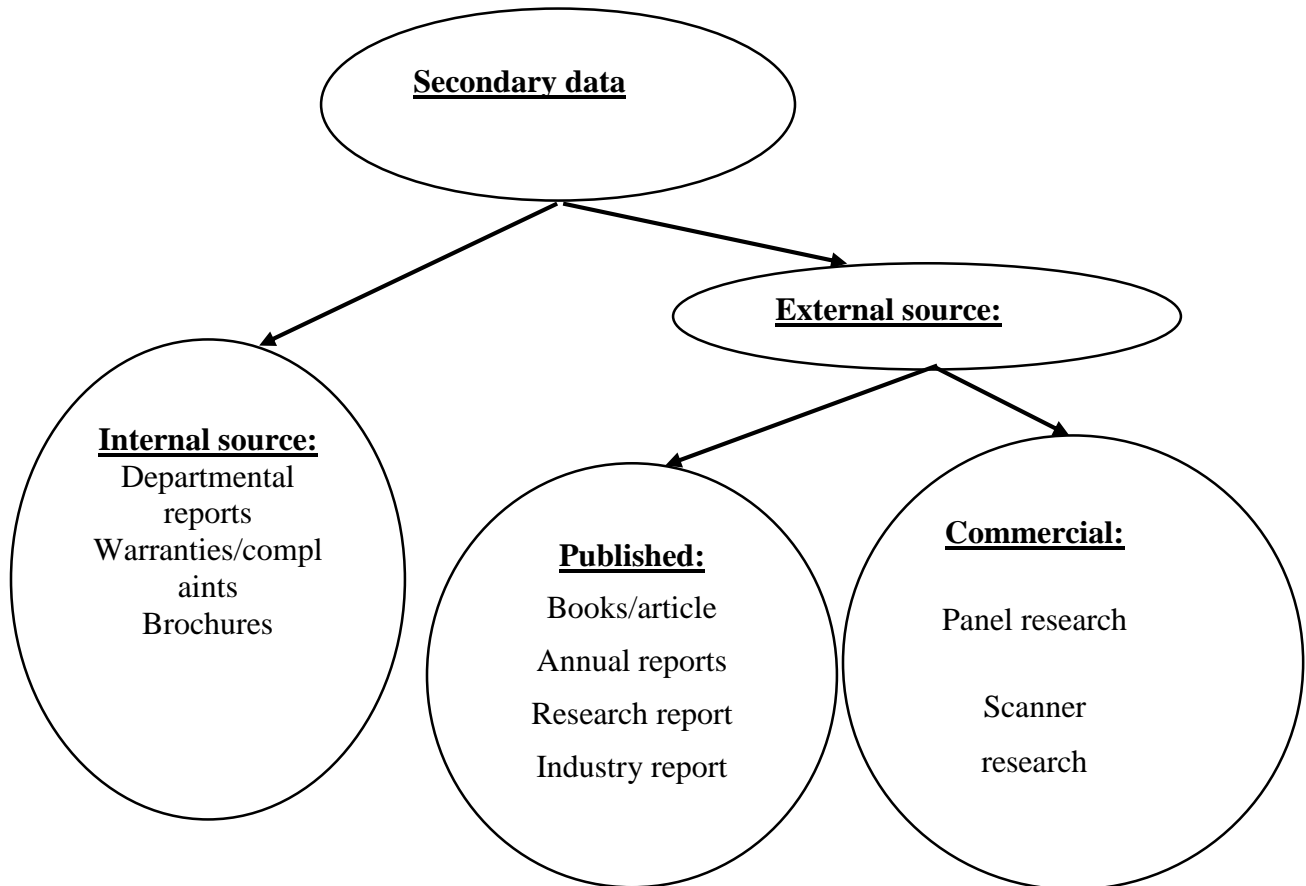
Secondary data

External source:

Internal source:
Departmental reports
Warranties/compl aints
Brochures

Published:
Books/article
Annual reports
Research report
Industry report

Commercial:
Panel research
Scanner research